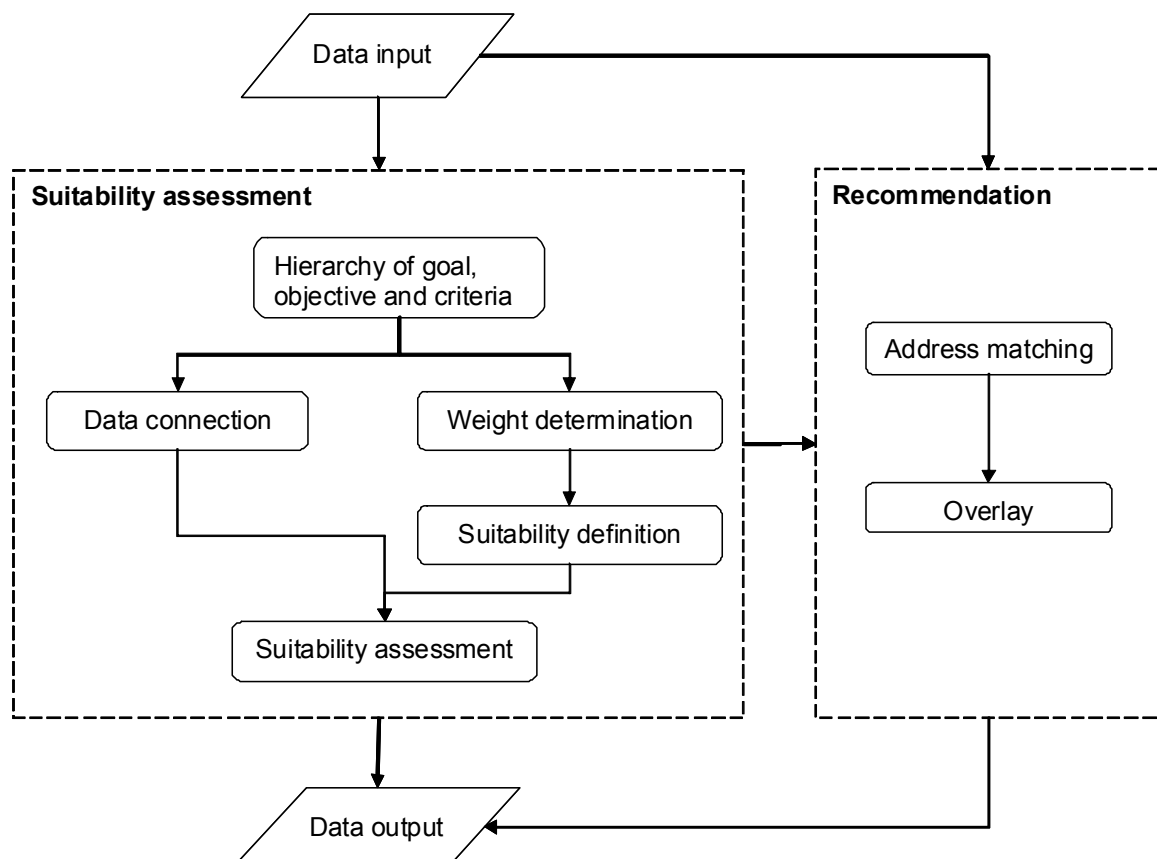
Data input

Suitability assessment

Hierarchy of goal, objective and criteria

Data connection

Weight determination

Suitability definition

Suitability assessment

Recommendation

Address matching

Overlay

Data output